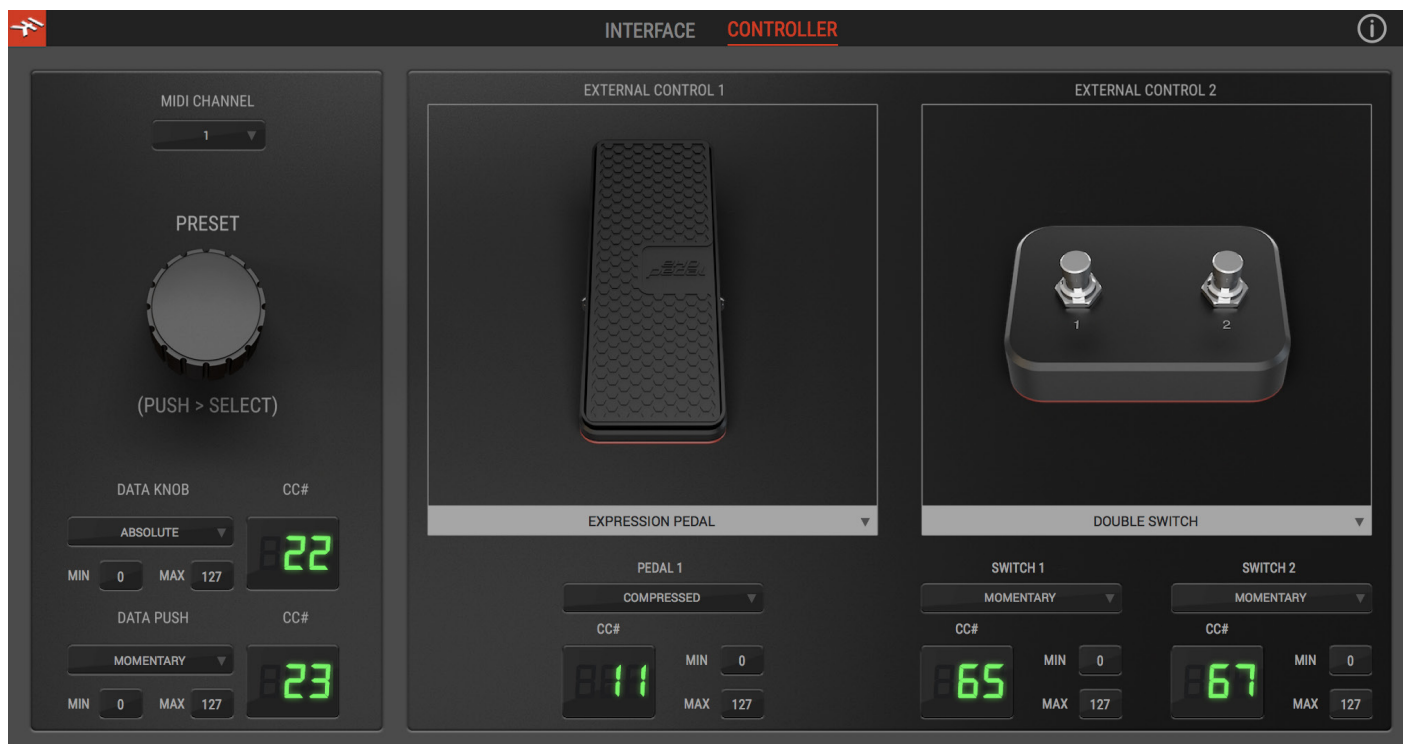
INTERFACE CONTROLLER

MIDI CHANNEL
1

PRESET

(PUSH > SELECT)

DATA KNOB
ABSOLUTE
CC#
22
MIN 0 MAX 127

DATA PUSH
MOMENTARY
CC#
23
MIN 0 MAX 127

EXTERNAL CONTROL 1

EXPRESSION PEDAL

PEDAL 1
COMPRESSED
CC#
11
MIN 0
MAX 127

EXTERNAL CONTROL 2

1 2

DOUBLE SWITCH

SWITCH 1
MOMENTARY
CC#
65
MIN 0
MAX 127

SWITCH 2
MOMENTARY
CC#
67
MIN 0
MAX 127